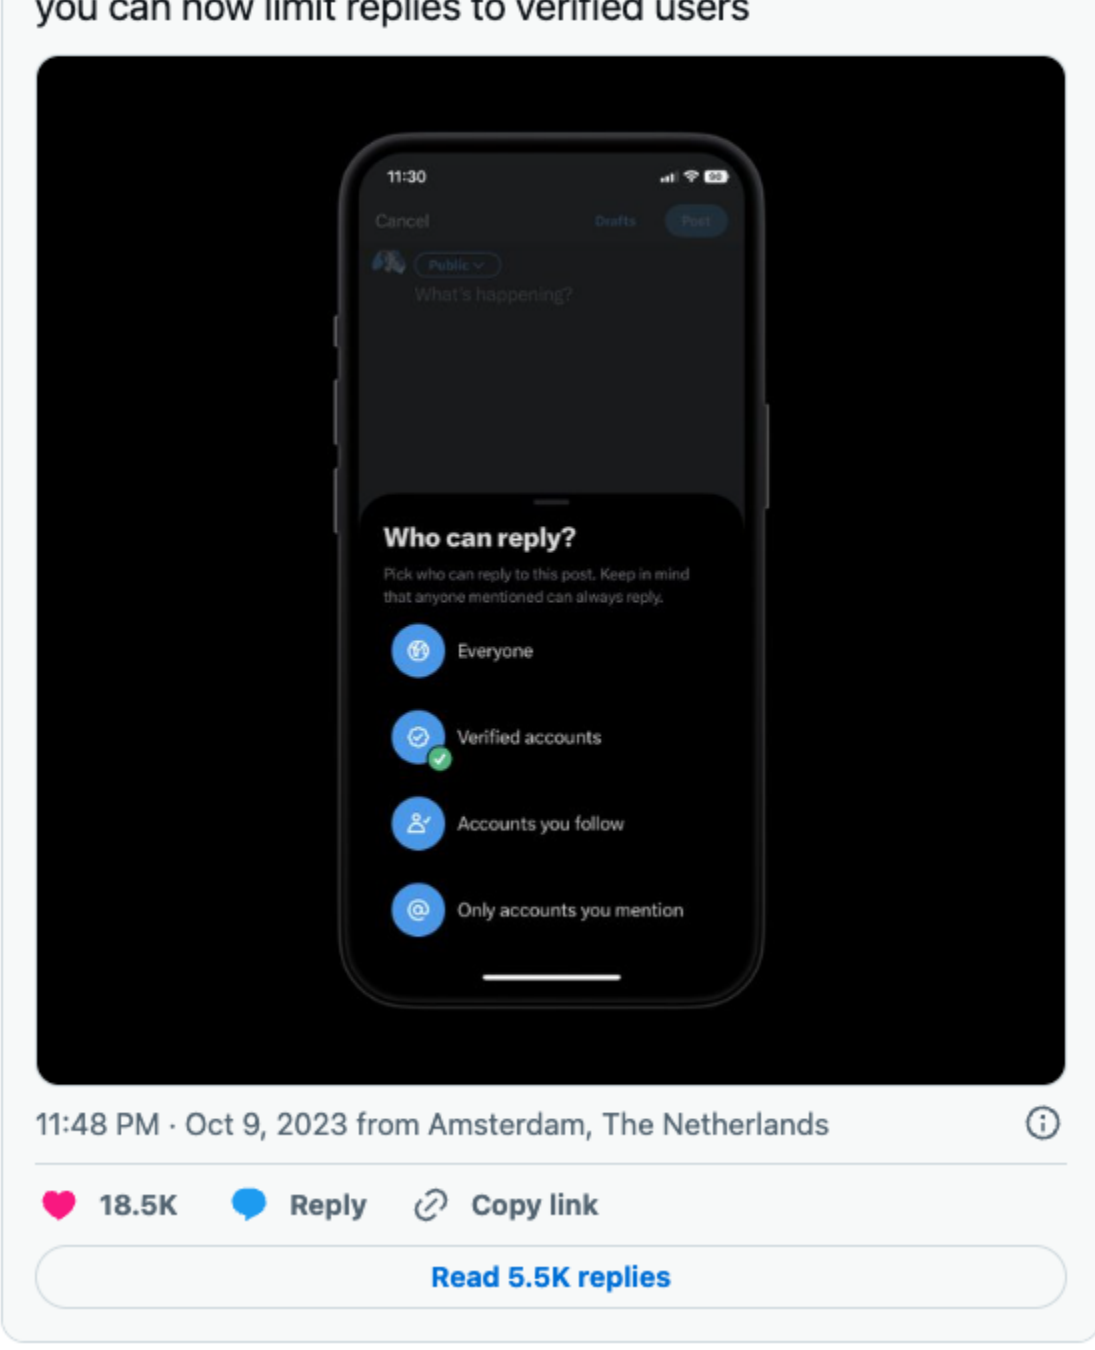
you can now limit replies to verified users

11:30

Cancel

Drafts

Post

Public

What's happening?

Who can reply?

Pick who can reply to this post. Keep in mind that anyone mentioned can always reply.

Everyone

Verified accounts

Accounts you follow

Only accounts you mention

11:48 PM · Oct 9, 2023 from Amsterdam, The Netherlands

18.5K Reply Copy link

Read 5.5K replies